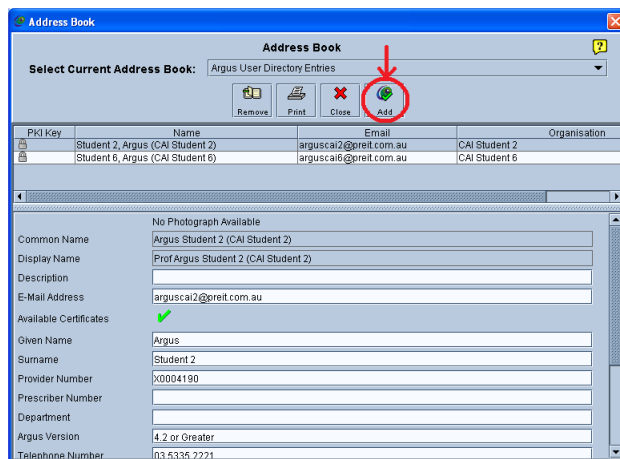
Address Book

Address Book

Select Current Address Book: Argus User Directory Entries

Remove Print Close Add

| PKI Key | Name | Email | Organisation |
|---|---|---|---|
| | Student 2, Argus (CAI Student 2) | arguscai2@preit.com.au | CAI Student 2 |
| | Student 6, Argus (CAI Student 6) | arguscai6@preit.com.au | CAI Student 6 |

No Photograph Available

Common Name Argus Student 2 (CAI Student 2)

Display Name Prof Argus Student 2 (CAI Student 2)

Description

E-Mail Address arguscai2@preit.com.au

Available Certificates

Given Name Argus

Surname Student 2

Provider Number X0004190

Prescriber Number

Department

Argus Version 4.2 or Greater

Telephone Number 03 5335 2221